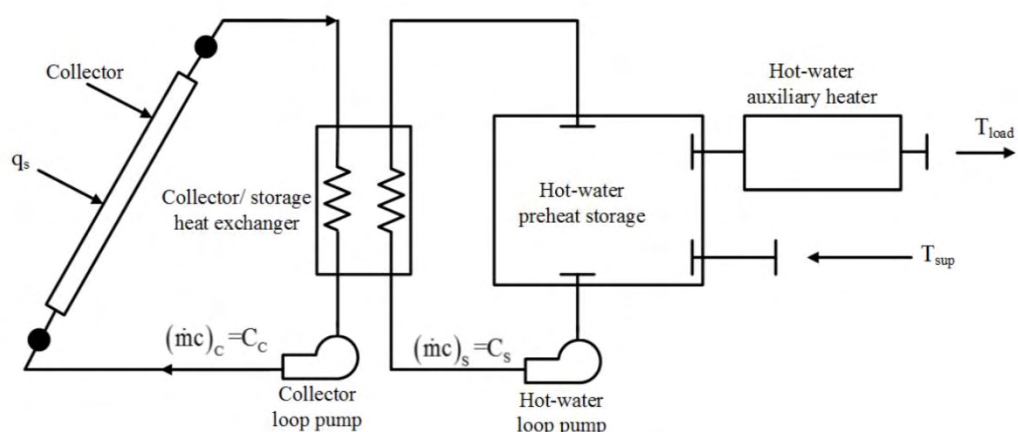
Collector

$q_s$

Collector/ storage heat exchanger

Hot-water preheat storage

Hot-water auxiliary heater

$T_{load}$

$T_{sup}$

$(\dot{m}c)_C = C_C$

Collector loop pump

$(\dot{m}c)_s = C_s$

Hot-water loop pump